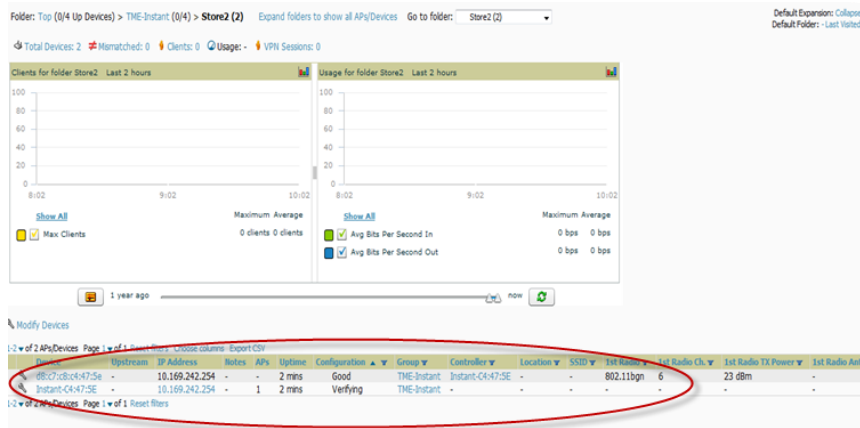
Folder: Top (0/4 Up Devices) > TME-Instant (0/4) > Store2 (2) Expand folders to show all APs/Devices Go to folder: Store2 (2)

Default Expansion: Collapse
Default Folder: - Last Visited

Total Devices: 2 Mismatched: 0 Clients: 0 Usage: - VPN Sessions: 0

Clients for folder Store2 Last 2 hours

100
80
60
40
20
0
8:02 9:02 10:02

Show All Maximum Average
Max Clients 0 clients 0 clients

Usage for folder Store2 Last 2 hours

100
80
60
40
20
0
8:02 9:02 10:02

Show All Maximum Average
Avg Bits Per Second In 0 bps 0 bps
Avg Bits Per Second Out 0 bps 0 bps

1 year ago now

Modify Devices

1-2 of 2 APs/Devices Page 1 of 1 Reset filters Choose columns Export CSV

| Device | Upstream | IP Address | Notes | APs | Uptime | Configuration | Group | Controller | Location | SSID | 1st Radio | 1st Radio Ch. | 1st Radio TX Power | 1st Radio Ant |
|---|---|---|---|---|---|---|---|---|---|---|---|---|---|---|
| d8:c7:c8:c4:47:5e | - | 10.169.242.254 | - | - | 2 mins | Good | TME-Instant | Instant-C4:47:5E | - | - | 802.11bgn | 6 | 23 dBm | - |
| Instant-C4:47:5E | - | 10.169.242.254 | - | 1 | 2 mins | Verifying | TME-Instant | - | - | - | - | - | - | - |

1-2 of 2 APs/Devices Page 1 of 1 Reset filters